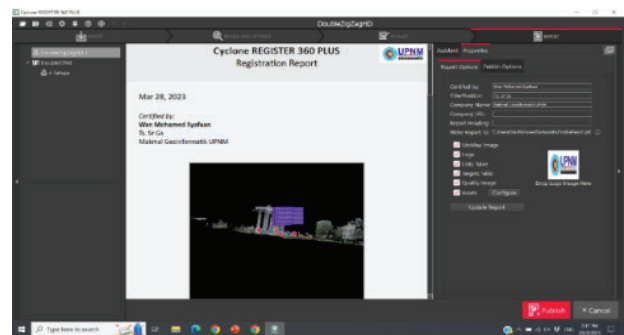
Cyclone REGISTER 360 PLUS

DoubleZigZagHD

Cyclone REGISTER 360 PLUS
Registration Report

UPNM

Mar 28, 2023

Certified by:
Wan Mohamed Syafuan
Ts. Sr Gs
Makmal Geoinformatik UPNM

AutoAlert Properties

Report Options Publish Options

Certified by:
Title/Position:
Company Name:
Company URL:
Report Heading:
Write Report to:

SiteMap Image
Logo
Links Table
Targets Table
Quality Image
Assets Configure

Drop Logo Image Here

Update Report

Publish

Cancel

Type here to search